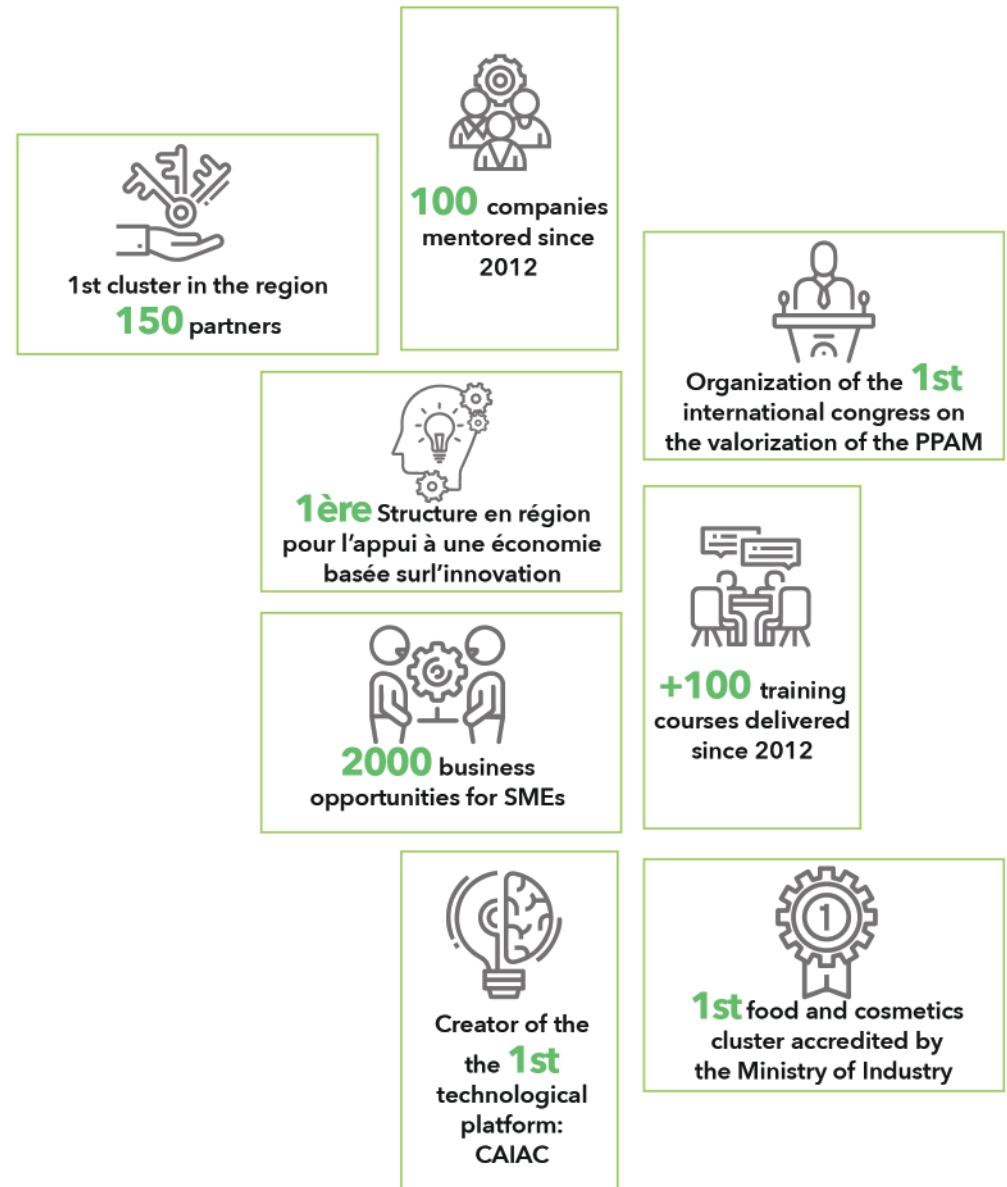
100 companies mentored since 2012

1st cluster in the region
150 partners

Organization of the 1st international congress on the valorization of the PPAM

1ère Structure en région pour l'appui à une économie basée surl'innovation

2000 business opportunities for SMEs

+100 training courses delivered since 2012

Creator of the the 1st technological platform: CAIAC

1

1st food and cosmetics cluster accredited by the Ministry of Industry